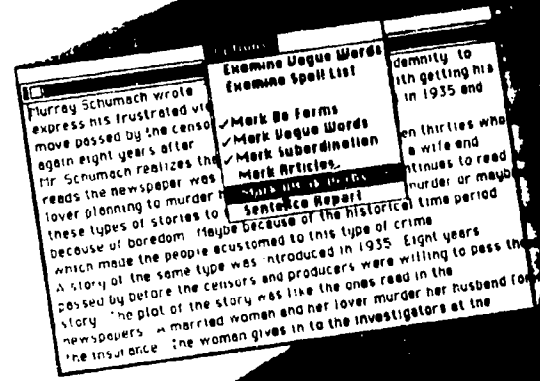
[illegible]
Examine Vague Words
Examine Spell List
✓Mark Be Forms
✓Mark Vague Words
✓Mark Subordination
Mark Articles
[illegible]
Sentence Report

Murray Schumach wrote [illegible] demnity to express his frustrated vi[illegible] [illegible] ith getting his move passed by the censor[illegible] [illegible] in 1935 and again eight years after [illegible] Mr. Schumach realizes the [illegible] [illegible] en thirties who reads the newspaper was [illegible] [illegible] a wife and lover planning to murder h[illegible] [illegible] ntinues to read these types of stories to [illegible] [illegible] murder or maybe because of boredom. Maybe because of the historical time period which made the people acustomed to this type of crime. A story of the same type was introduced in 1935. Eight years passed by before the censors and producers were willing to pass the story. The plot of the story was like the ones read in the newspapers. A married woman and her lover murder her husband for the insurance. The woman gives in to the investigators at the